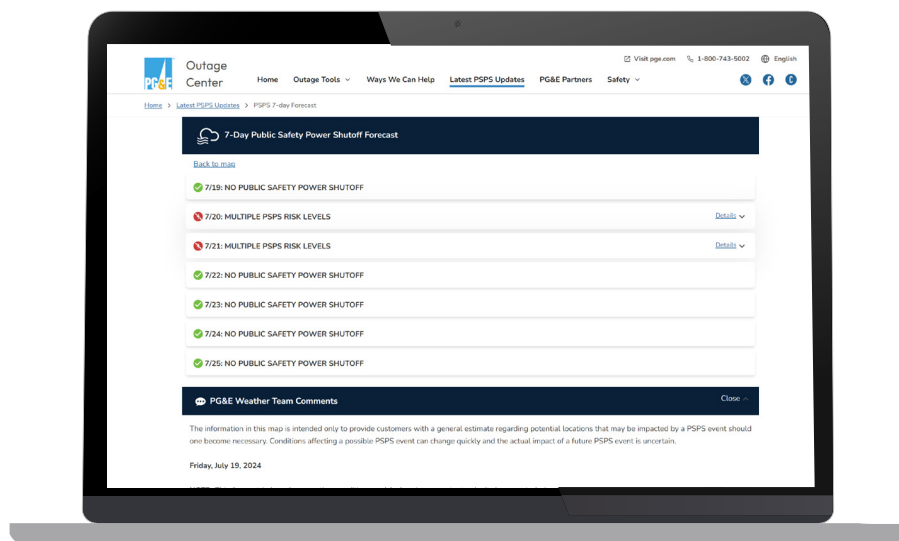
PG&E Outage Center

Visit pge.com 1-800-743-5002 English

Home Outage Tools Ways We Can Help Latest PSPS Updates PG&E Partners Safety

Home > Latest PSPS Updates > PSPS 7-day Forecast

7-Day Public Safety Power Shutoff Forecast

Back to map

7/19: NO PUBLIC SAFETY POWER SHUTOFF

7/20: MULTIPLE PSPS RISK LEVELS Details

7/21: MULTIPLE PSPS RISK LEVELS Details

7/22: NO PUBLIC SAFETY POWER SHUTOFF

7/23: NO PUBLIC SAFETY POWER SHUTOFF

7/24: NO PUBLIC SAFETY POWER SHUTOFF

7/25: NO PUBLIC SAFETY POWER SHUTOFF

PG&E Weather Team Comments Close

The information in this map is intended only to provide customers with a general estimate regarding potential locations that may be impacted by a PSPS event should one become necessary. Conditions affecting a possible PSPS event can change quickly and the actual impact of a future PSPS event is uncertain.

Friday, July 19, 2024

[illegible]